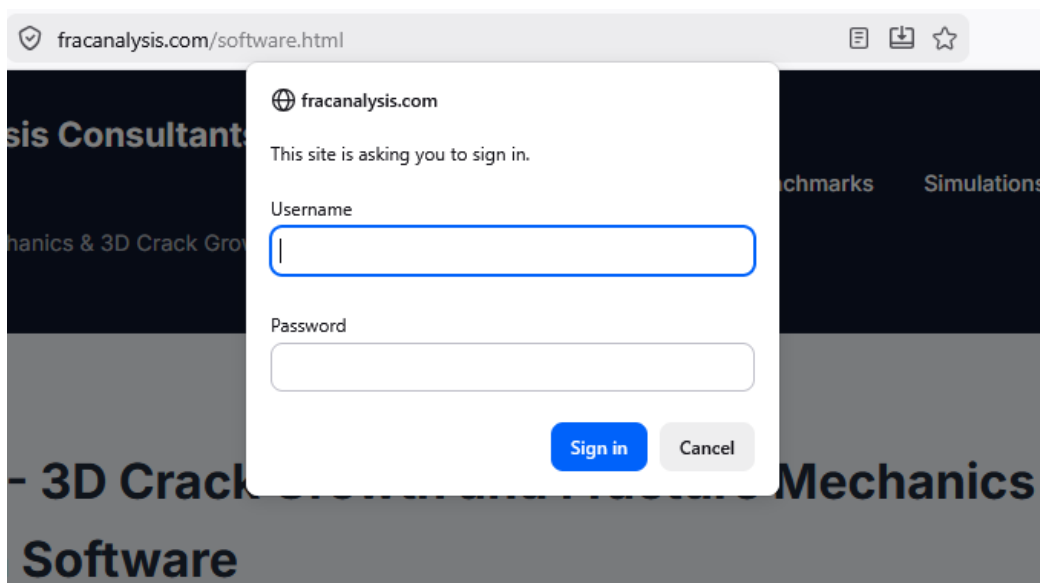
fracanalysis.com/software.html

sis Consultants

chmarks

Simulations

hanics & 3D Crack Grov

fracanalysis.com

This site is asking you to sign in.

Username

Password

Sign in

Cancel

- 3D Crack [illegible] Mechanics Software